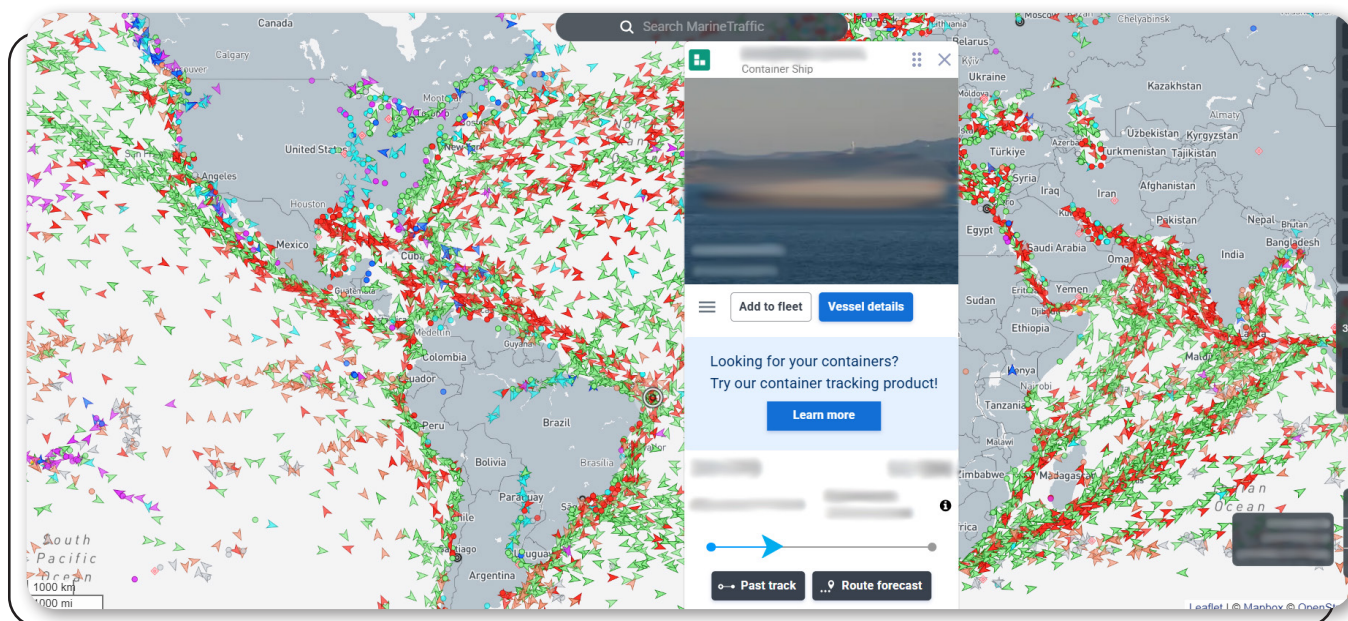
Search MarineTraffic

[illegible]
Container Ship

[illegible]
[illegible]

Add to fleet
Vessel details

Looking for your containers?
Try our container tracking product!
Learn more

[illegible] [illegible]
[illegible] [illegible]
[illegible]

Past track
Route forecast

Canada
Calgary
Vancouver
Montreal
United States
New York
Los Angeles
Houston
Mexico
Cuba
Guatemala
Medellín
Guyana
Colombia
Ecuador
Peru
Brazil
Bolivia
Brasília
Paraguay
Chile
Santiago
Uruguay
Argentina
South Pacific Ocean
Moscow
Chelyabinsk
Belarus
Ukraine
Kazakhstan
Almaty
Uzbekistan
Kyrgyzstan
Türkiye
Azerbaijan
Turkmenistan
Tajikistan
Syria
Iraq
Iran
Afghanistan
Egypt
Pakistan
Nepal
Saudi Arabia
Bangladesh
India
Oman
Yemen
Sudan
Ethiopia
Maldives
Nairobi
Tanzania
Malawi
Zimbabwe
Madagascar
Africa
Ocean

1000 km
1000 mi

Leaflet | © Mapbox © OpenSt